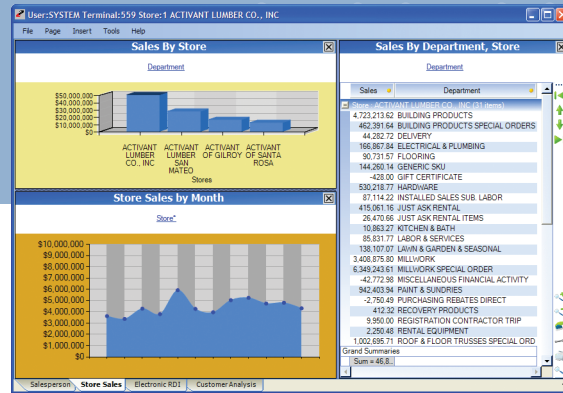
User:SYSTEM Terminal:559 Store:1 ACTIVANT LUMBER CO., INC

File Page Insert Tools Help

Sales By Store

Department

$50,000,000
$40,000,000
$30,000,000
$20,000,000
$10,000,000
$0

ACTIVANT LUMBER CO., INC
ACTIVANT LUMBER SAN MATEO
ACTIVANT OF GILROY
ACTIVANT OF SANTA ROSA

Stores

Store Sales by Month

Store*

$10,000,000
$9,000,000
$8,000,000
$7,000,000
$6,000,000
$5,000,000
$4,000,000
$3,000,000
$2,000,000
$1,000,000
$0

Sales By Department, Store

Department

| Sales | Department |
|---|---|
| Store : ACTIVANT LUMBER CO., INC (31 items) | |
| 4,723,213.62 | BUILDING PRODUCTS |
| 462,391.64 | BUILDING PRODUCTS SPECIAL ORDERS |
| 44,282.72 | DELIVERY |
| 166,867.84 | ELECTRICAL & PLUMBING |
| 90,731.57 | FLOORING |
| 144,260.14 | GENERIC SKU |
| -428.00 | GIFT CERTIFICATE |
| 530,218.77 | HARDWARE |
| 87,114.22 | INSTALLED SALES SUB. LABOR |
| 415,061.16 | JUST ASK RENTAL |
| 26,470.66 | JUST ASK RENTAL ITEMS |
| 10,863.27 | KITCHEN & BATH |
| 85,831.77 | LABOR & SERVICES |
| 138,107.07 | LAWN & GARDEN & SEASONAL |
| 3,408,875.80 | MILLWORK |
| 6,349,243.61 | MILLWORK SPECIAL ORDER |
| -42,772.98 | MISCELLANEOUS FINANCIAL ACTIVITY |
| 942,403.94 | PAINT & SUNDRIES |
| -2,750.49 | PURCHASING REBATES DIRECT |
| 412.32 | RECOVERY PRODUCTS |
| 9,950.00 | REGISTRATION CONTRACTOR TRIP |
| 2,250.48 | RENTAL EQUIPMENT |
| 1,002,695.71 | ROOF & FLOOR TRUSSES SPECIAL ORD |

Grand Summaries
Sum = 46,8...

Salesperson | Store Sales | Electronic RDI | Customer Analysis